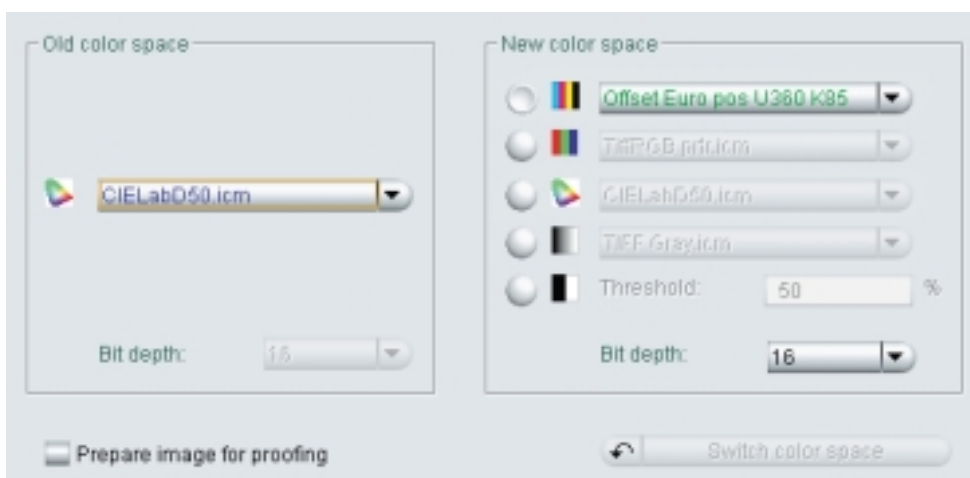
Old color space

CIELabD50.icm

Bit depth: 16

New color space

Offset Euro pos U360 K85

TiffRGB prfr.icm

CIELabD50.icm

TIFF Gray.icm

Threshold: 50 %

Bit depth: 16

Prepare image for proofing

Switch color space